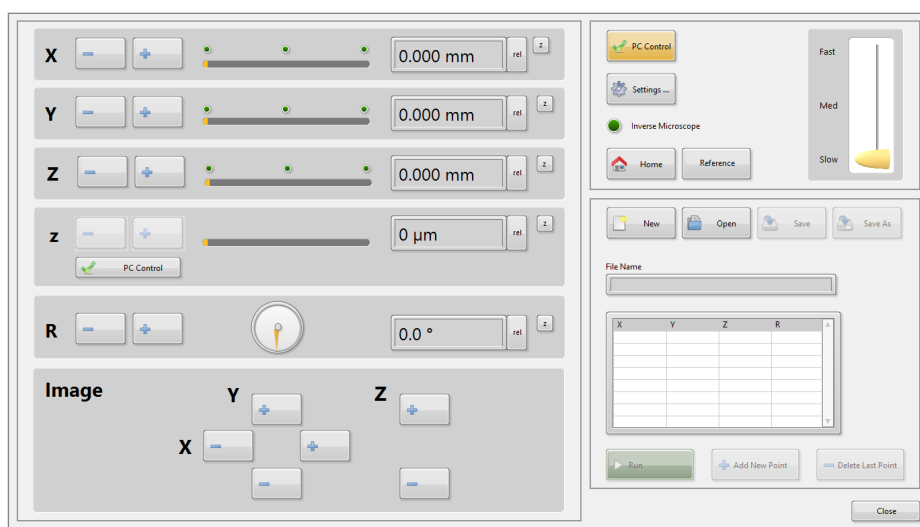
X − + 0.000 mm rel z

Y − + 0.000 mm rel z

Z − + 0.000 mm rel z

z − + 0 µm rel z

PC Control

R − + 0.0 ° rel z

Image

Y +

Z +

X − +

−

−

PC Control

Settings ...

Inverse Microscope

Home

Reference

Fast

Med

Slow

New

Open

Save

Save As

File Name

| X | Y | Z | R |
|---|---|---|---|
| | | | |
| | | | |
| | | | |
| | | | |
| | | | |
| | | | |

Run

Add New Point

Delete Last Point

Close